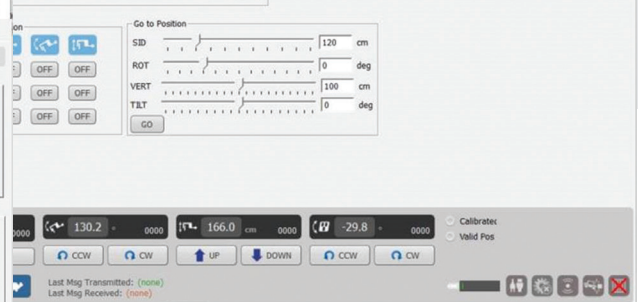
on

OFF OFF

OFF OFF

OFF OFF

Go to Position

SID 120 cm

ROT 0 deg

VERT 100 cm

TILT 0 deg

GO

0000 130.2 ° 0000 166.0 cm 0000 -29.8 ° 0000

CCW CW UP DOWN CCW CW

Calibratec

Valid Pos

Last Msg Transmitted: (none)

Last Msg Received: (none)